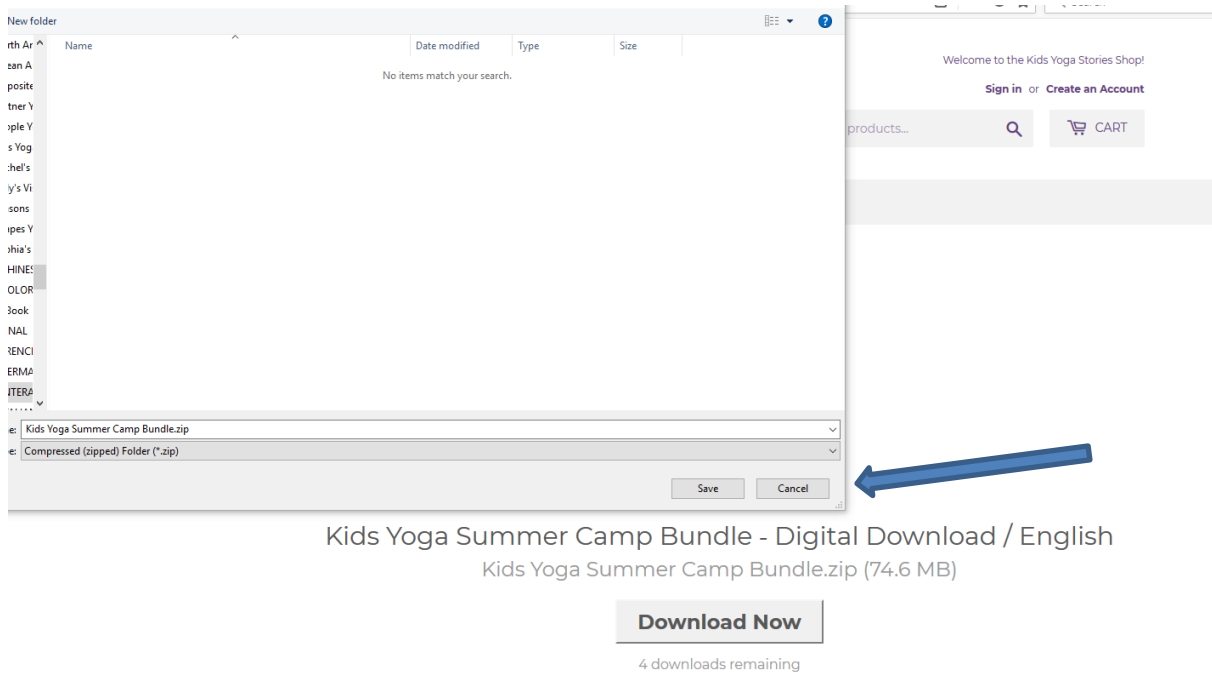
New folder

rth Ar
ean A
posite
tner Y
ople Y
s Yog
chel's
y's Vi
sons
apes Y
phia's
HINES
OLOR
Book
NAL
RENCI
ERMA
ITERA

| Name | Date modified | Type | Size |
|---|---|---|---|

No items match your search.

e: Kids Yoga Summer Camp Bundle.zip
e: Compressed (zipped) Folder (*.zip)

Save Cancel

Welcome to the Kids Yoga Stories Shop!

Sign in or Create an Account

products...

CART

Kids Yoga Summer Camp Bundle - Digital Download / English

Kids Yoga Summer Camp Bundle.zip (74.6 MB)

Download Now

4 downloads remaining